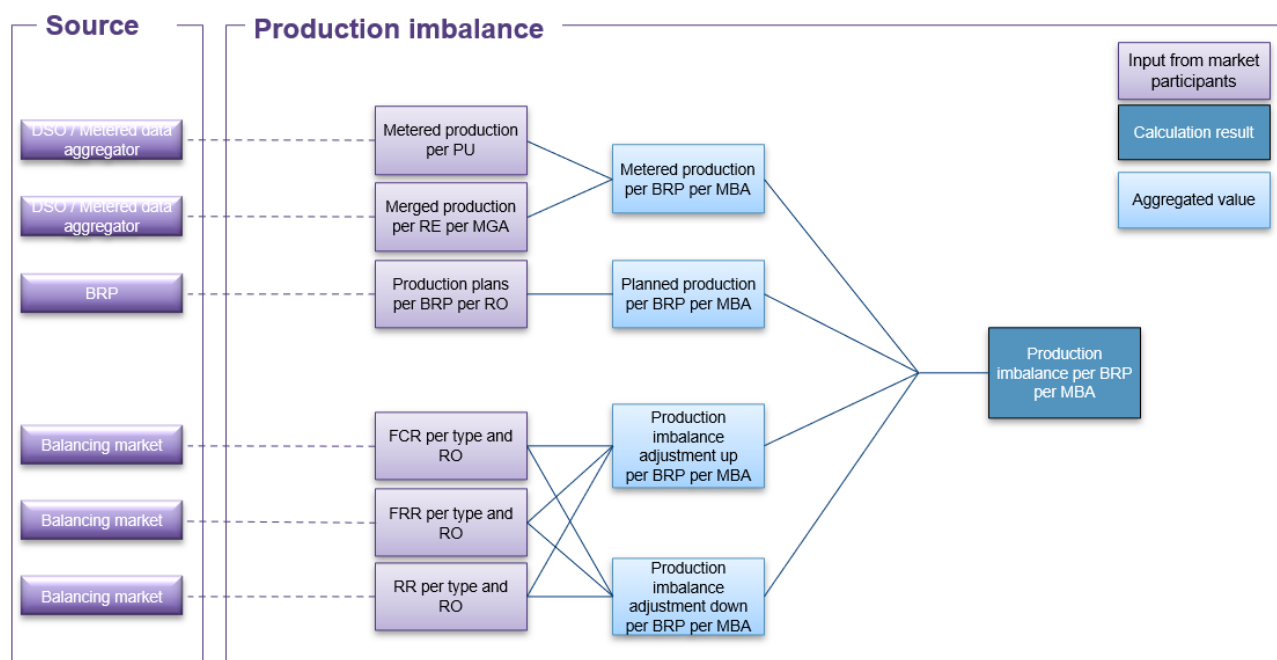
Source

Production imbalance

Input from market participants

Calculation result

Aggregated value

DSO / Metered data aggregator

DSO / Metered data aggregator

BRP

Balancing market

Balancing market

Balancing market

Metered production per PU

Merged production per RE per MGA

Production plans per BRP per RO

FCR per type and RO

FRR per type and RO

RR per type and RO

Metered production per BRP per MBA

Planned production per BRP per MBA

Production imbalance adjustment up per BRP per MBA

Production imbalance adjustment down per BRP per MBA

Production imbalance per BRP per MBA